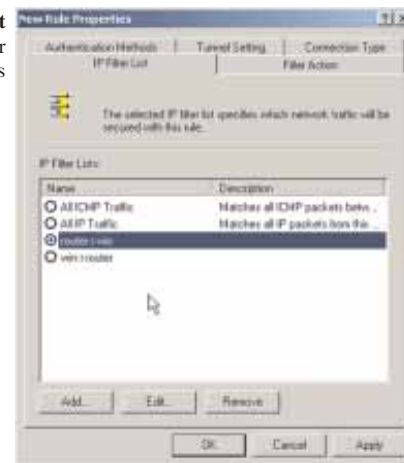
t
r
s

New Rule Properties

Authentication Methods | Tunnel Setting | Connection Type
IP Filter List | Filter Action

The selected IP filter list specifies which network traffic will be secured with this rule.

IP Filter Lists:

| Name | Description |
|---|---|
| All ICMP Traffic | Matches all ICMP packets betw... |
| All IP Traffic | Matches all IP packets from this ... |
| router-win | |
| win-router | |

Add... Edit... Remove

OK Cancel Apply